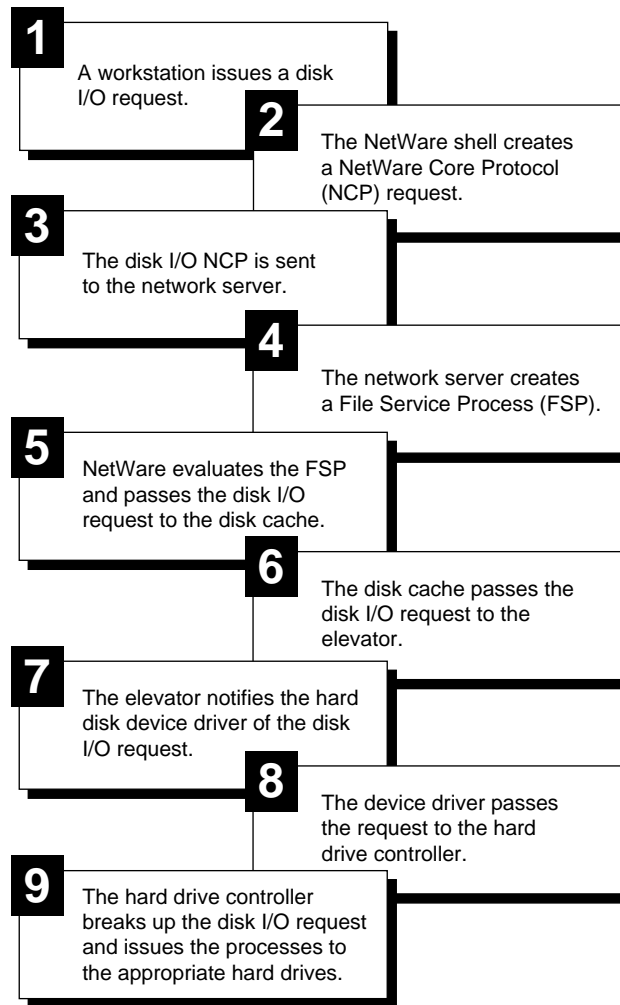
1
A workstation issues a disk I/O request.

2
The NetWare shell creates a NetWare Core Protocol (NCP) request.

3
The disk I/O NCP is sent to the network server.

4
The network server creates a File Service Process (FSP).

5
NetWare evaluates the FSP and passes the disk I/O request to the disk cache.

6
The disk cache passes the disk I/O request to the elevator.

7
The elevator notifies the hard disk device driver of the disk I/O request.

8
The device driver passes the request to the hard drive controller.

9
The hard drive controller breaks up the disk I/O request and issues the processes to the appropriate hard drives.